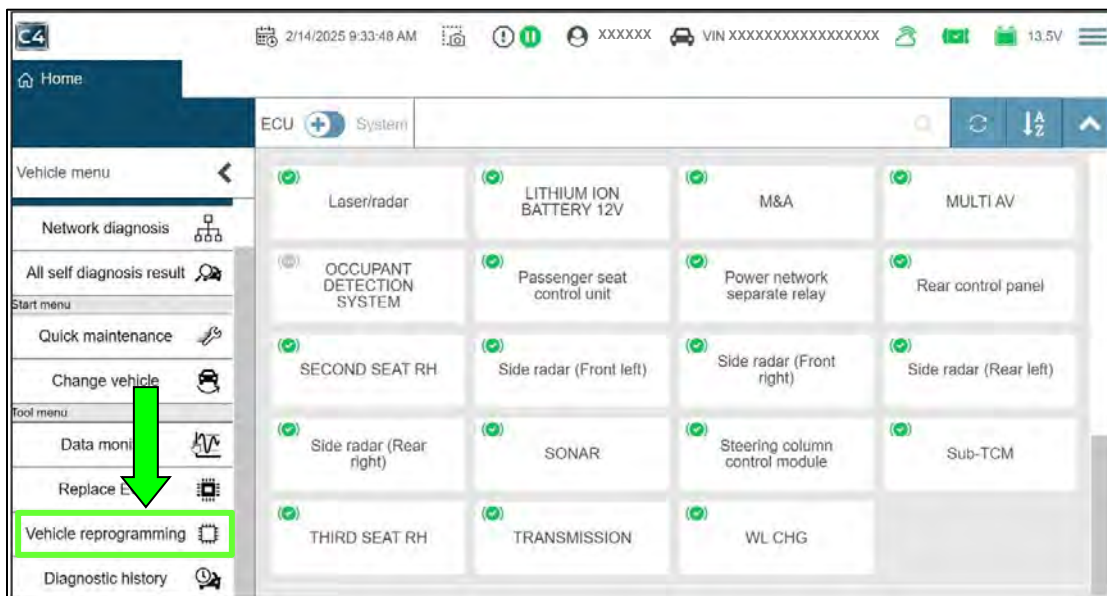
C4

2/14/2025 9:33:48 AM XXXXXX VIN XXXXXXXXXXXXXXXXX 13.5V

Home

ECU System

Vehicle menu

Network diagnosis

All self diagnosis result

Start menu

Quick maintenance

Change vehicle

Tool menu

Data moni

Replace E

Vehicle reprogramming

Diagnostic history

| Laser/radar | LITHIUM ION BATTERY 12V | M&A | MULTI AV |
|---|---|---|---|
| OCCUPANT DETECTION SYSTEM | Passenger seat control unit | Power network separate relay | Rear control panel |
| SECOND SEAT RH | Side radar (Front left) | Side radar (Front right) | Side radar (Rear left) |
| Side radar (Rear right) | SONAR | Steering column control module | Sub-TCM |
| THIRD SEAT RH | TRANSMISSION | WL CHG | |